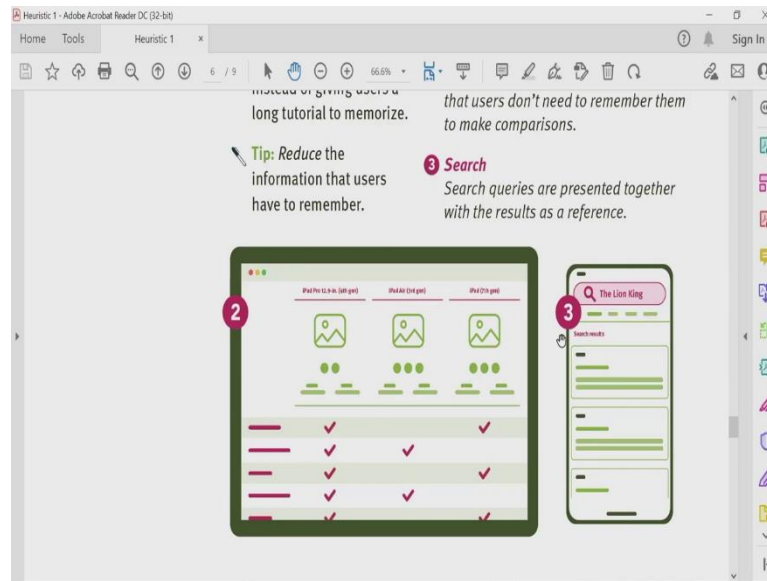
Heuristic 1 - Adobe Acrobat Reader DC (32-bit)

Home Tools Heuristic 1 ×

Sign In

6 / 9 66.6%

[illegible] long tutorial to memorize.

Tip: Reduce the information that users have to remember.

that users don't need to remember them to make comparisons.

3 Search
Search queries are presented together with the results as a reference.

2

iPad Pro 12.9-in. (4th gen) | iPad Air (3rd gen) | iPad (7th gen)

3

The Lion King

Search results